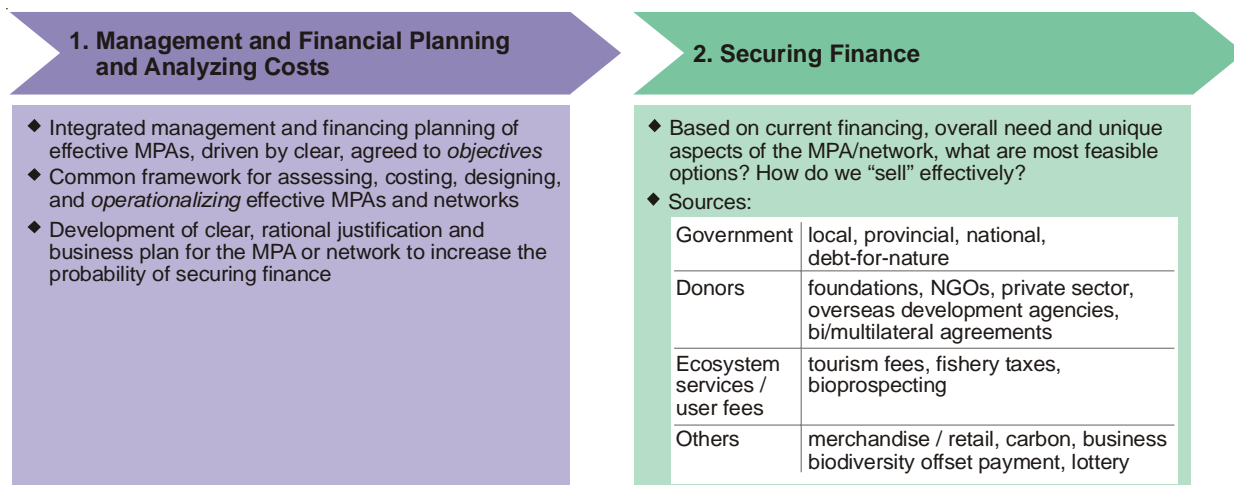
1. Management and Financial Planning and Analyzing Costs

- Integrated management and financing planning of effective MPAs, driven by clear, agreed to *objectives*
- Common framework for assessing, costing, designing, and *operationalizing* effective MPAs and networks
- Development of clear, rational justification and business plan for the MPA or network to increase the probability of securing finance

2. Securing Finance

- Based on current financing, overall need and unique aspects of the MPA/network, what are most feasible options? How do we "sell" effectively?
- Sources:

| | |
|---|---|
| Government | local, provincial, national, debt-for-nature |
| Donors | foundations, NGOs, private sector, overseas development agencies, bi/multilateral agreements |
| Ecosystem services / user fees | tourism fees, fishery taxes, bioprospecting |
| Others | merchandise / retail, carbon, business biodiversity offset payment, lottery |